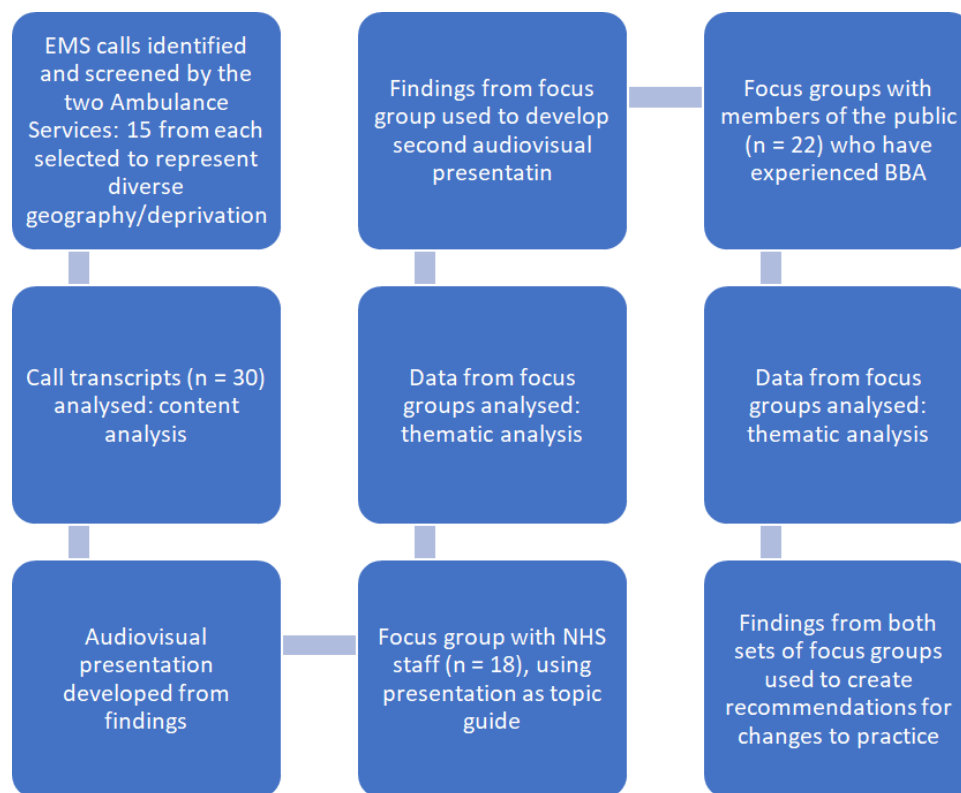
EMS calls identified and screened by the two Ambulance Services: 15 from each selected to represent diverse geography/deprivation

Call transcripts (n = 30) analysed: content analysis

Audiovisual presentation developed from findings

Focus group with NHS staff (n = 18), using presentation as topic guide

Data from focus groups analysed: thematic analysis

Findings from focus group used to develop second audiovisual presentatin

Focus groups with members of the public (n = 22) who have experienced BBA

Data from focus groups analysed: thematic analysis

Findings from both sets of focus groups used to create recommendations for changes to practice